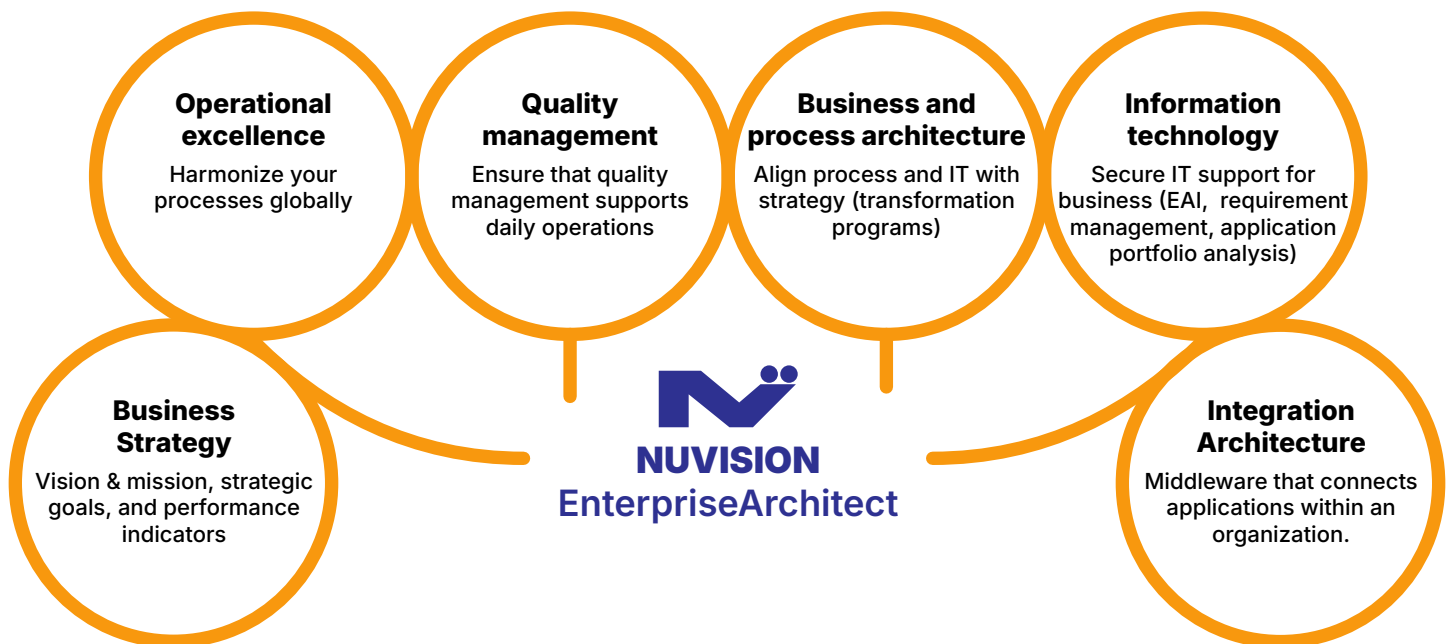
Operational excellence
Harmonize your processes globally

Quality management
Ensure that quality management supports daily operations

Business and process architecture
Align process and IT with strategy (transformation programs)

Information technology
Secure IT support for business (EAI, requirement management, application portfolio analysis)

Business Strategy
Vision & mission, strategic goals, and performance indicators

NUVISION
EnterpriseArchitect

Integration Architecture
Middleware that connects applications within an organization.